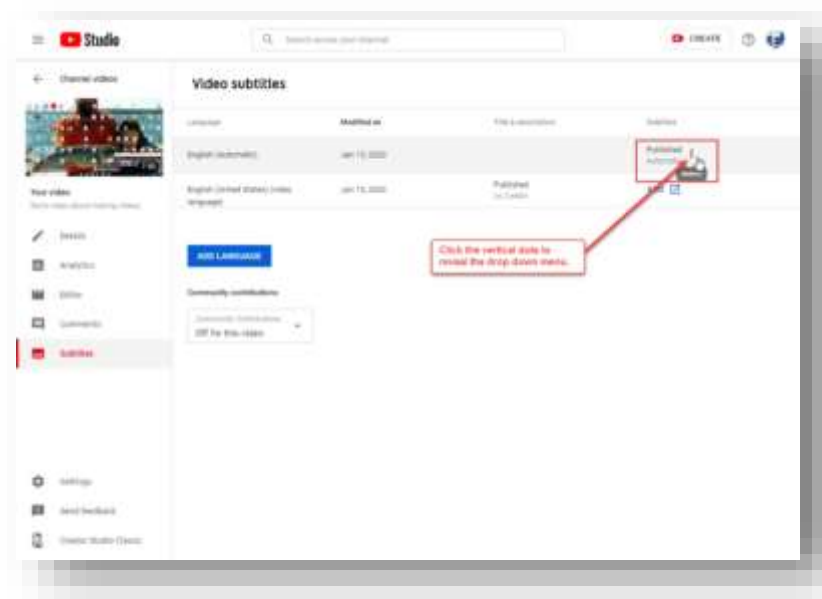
Studio

Search across your channel

CREATE

Channel videos

Your video

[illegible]

Details

Analytics

Editor

Comments

Subtitles

Settings

Send feedback

Creator Studio Classic

Video subtitles

| Language | Modified on | Title & description | Subtitles |
|---|---|---|---|
| English (Automatic) | Jan 13, 2020 | | Published Automatic |
| English (United States) (video language) | Jan 13, 2020 | Published by Creator | |

ADD LANGUAGE

Community contributions

Community contributions
Off for this video

Click the vertical dots to reveal the drop down menu.